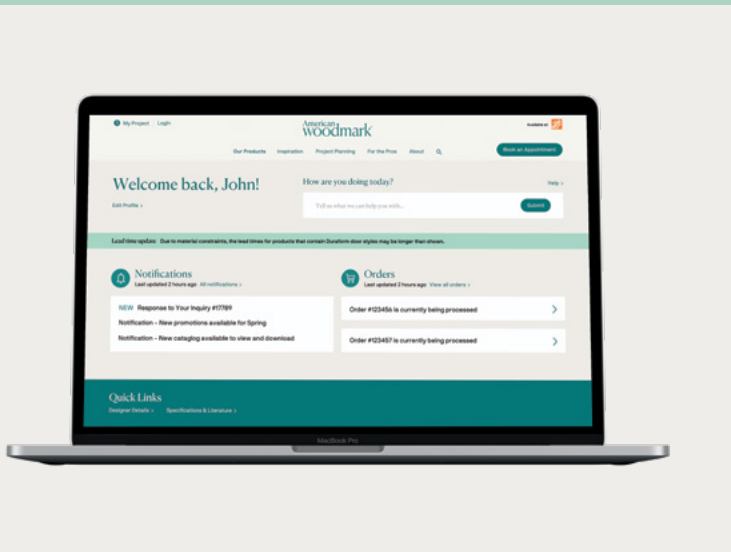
My Project Login

American woodmark

Available at

Our Products Inspiration Project Planning For the Pros About

Book an Appointment

Welcome back, John!

Edit Profile >

How are you doing today?

Help >

Tell us what we can help you with...

Submit

Lead time update: Due to material constraints, the lead times for products that contain Duraform door styles may be longer than shown.

Notifications

Last updated 2 hours ago All notifications >

NEW Response to Your Inquiry #17789

Notification - New promotions available for Spring

Notification - New catalog available to view and download

Orders

Last updated 2 hours ago View all orders >

Order #123456 is currently being processed

Order #123457 is currently being processed

Quick Links

Designer Details > Specifications & Literature >

MacBook Pro